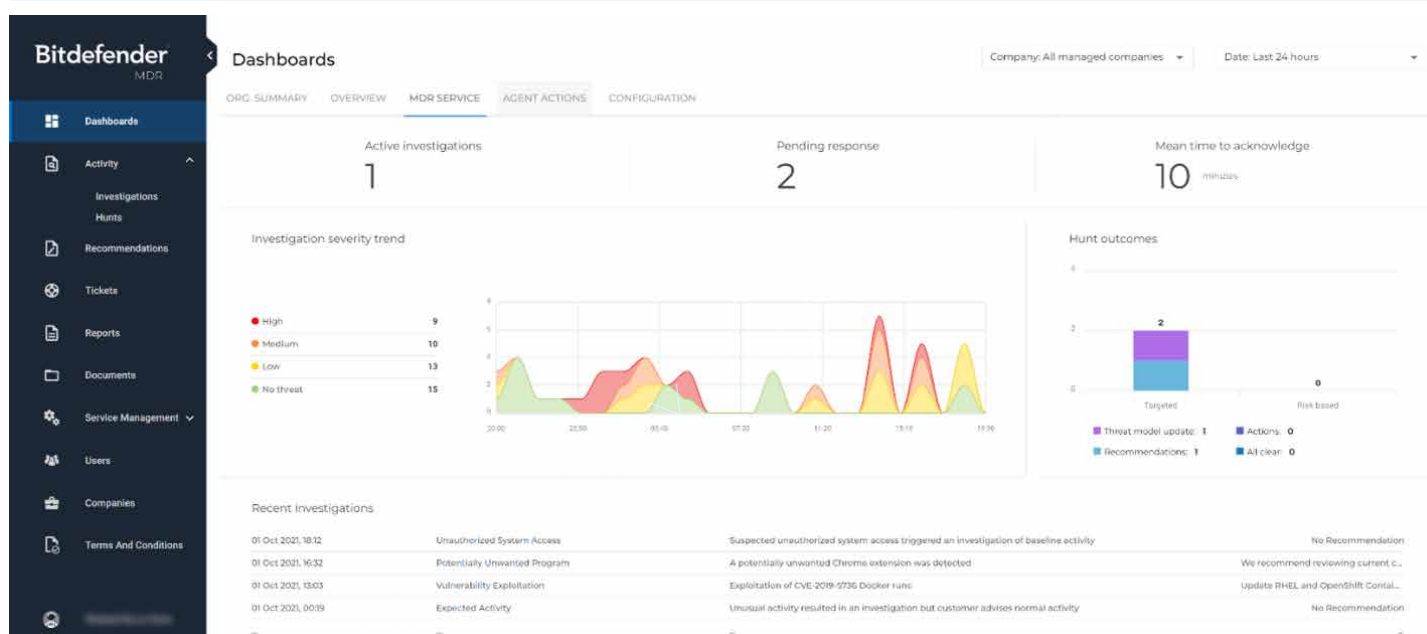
Bitdefender
MDR

Dashboards
Activity
Investigations
Hunts
Recommendations
Tickets
Reports
Documents
Service Management
Users
Companies
Terms And Conditions

Dashboards

Company: All managed companies
Date: Last 24 hours

ORG. SUMMARY OVERVIEW MDR SERVICE AGENT ACTIONS CONFIGURATION

Active investigations
1

Pending response
2

Mean time to acknowledge
10 minutes

Investigation severity trend

High 9
Medium 10
Low 13
No threat 15

6
5
4
3
2
1
0

20:00 22:30 01:00 07:30 11:20 15:10 19:20

Hunt outcomes

4
2
0

2
0

Targeted Risk based

Threat model update: 1
Actions: 0
Recommendations: 1
All clear: 0

Recent Investigations

| | | | |
|---|---|---|---|
| 01 Oct 2021, 18:12 | Unauthorized System Access | Suspected unauthorized system access triggered an investigation of baseline activity | No Recommendation |
| 01 Oct 2021, 16:32 | Potentially Unwanted Program | A potentially unwanted Chrome extension was detected | We recommend reviewing current c... |
| 01 Oct 2021, 13:03 | Vulnerability Exploitation | Exploitation of CVE-2019-5736 Docker runc | Update RHEL and OpenShift Contai... |
| 01 Oct 2021, 00:19 | Expected Activity | Unusual activity resulted in an investigation but customer advises normal activity | No Recommendation |